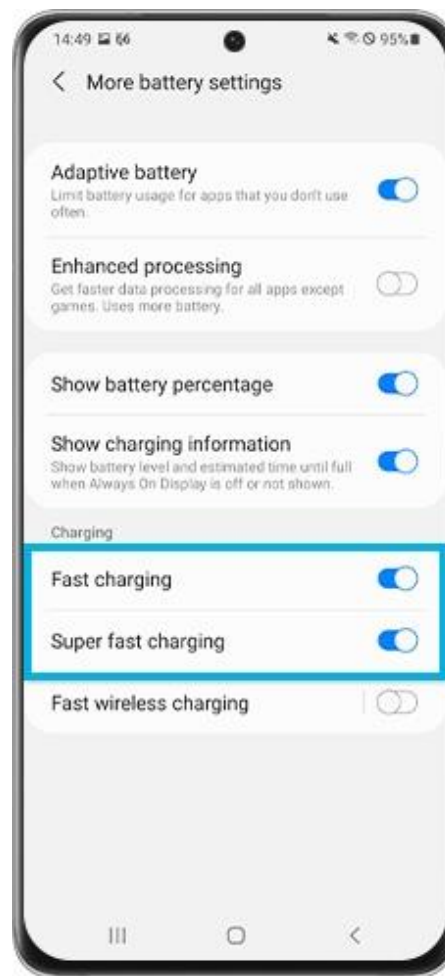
14:49 95%

More battery settings

Adaptive battery
Limit battery usage for apps that you don't use often.

Enhanced processing
Get faster data processing for all apps except games. Uses more battery.

Show battery percentage

Show charging information
Show battery level and estimated time until full when Always On Display is off or not shown.

Charging

Fast charging

Super fast charging

Fast wireless charging